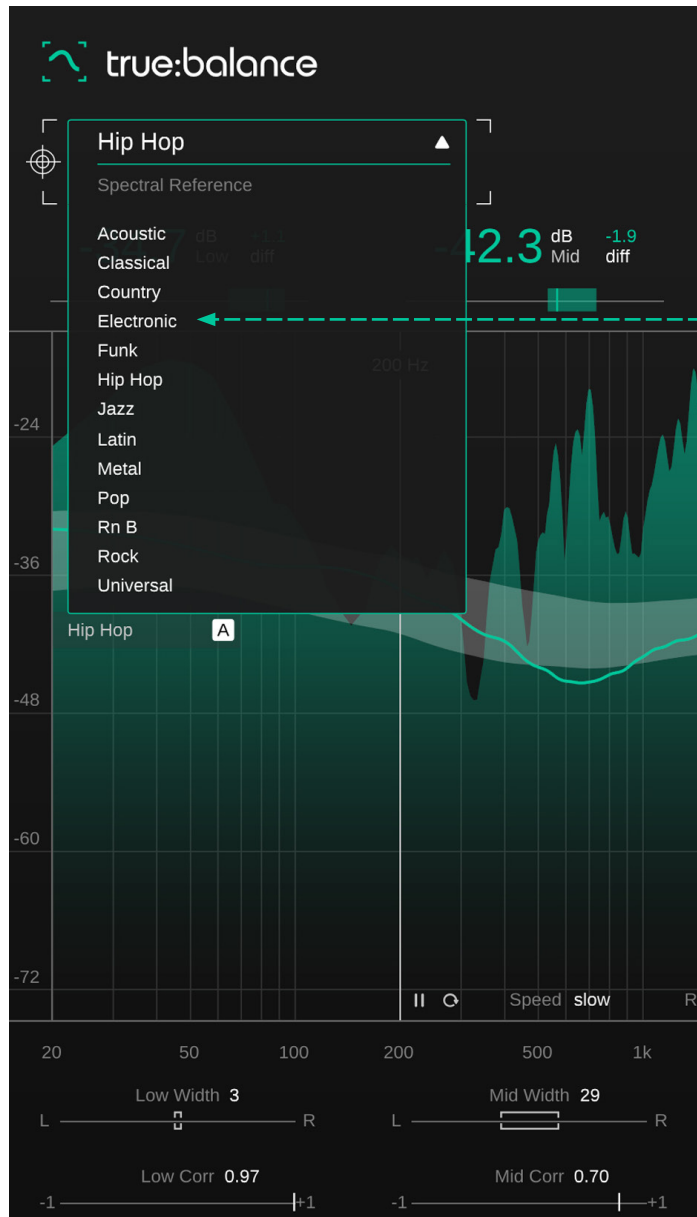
true:balance

Hip Hop

Spectral Reference

Acoustic
Classical
Country
Electronic
Funk
Hip Hop
Jazz
Latin
Metal
Pop
Rn B
Rock
Universal

-42.3 dB Mid -1.9 diff

200 Hz

-24

-36

Hip Hop A

-48

-60

-72

Speed slow

20 50 100 200 500 1k

Low Width 3

L R

Mid Width 29

L R

Low Corr 0.97

-1 +1

Mid Corr 0.70

-1 +1